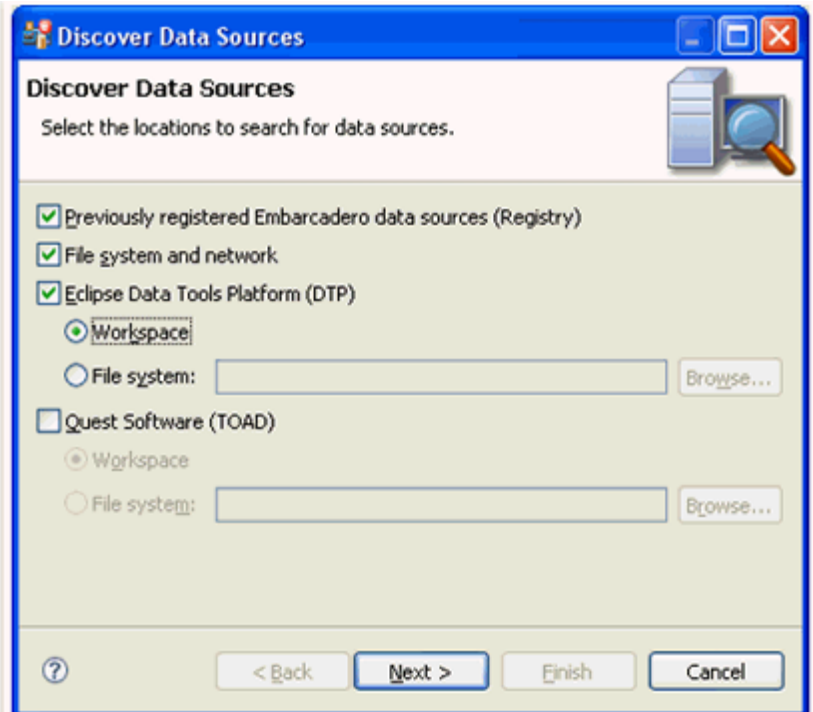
Discover Data Sources

Discover Data Sources

Select the locations to search for data sources.

Previously registered Embarcadero data sources (Registry)

File system and network

Eclipse Data Tools Platform (DTP)

Workspace

File system:

Browse...

Quest Software (TOAD)

Workspace

File system:

Browse...

?

< Back

Next >

Finish

Cancel